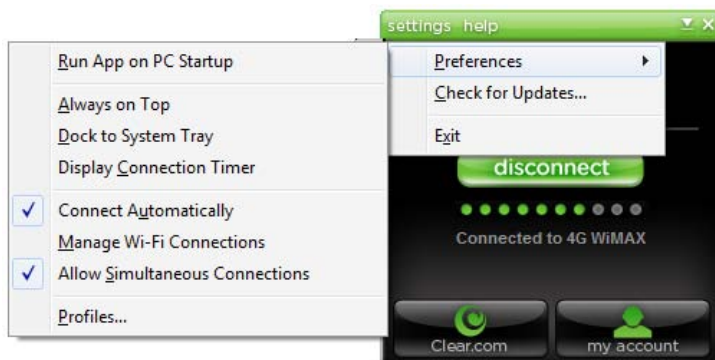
settings help

Preferences
Check for Updates...
Exit

Run App on PC Startup
Always on Top
Dock to System Tray
Display Connection Timer
✓ Connect Automatically
Manage Wi-Fi Connections
✓ Allow Simultaneous Connections
Profiles...

disconnect

Connected to 4G WiMAX

Clear.com
my account